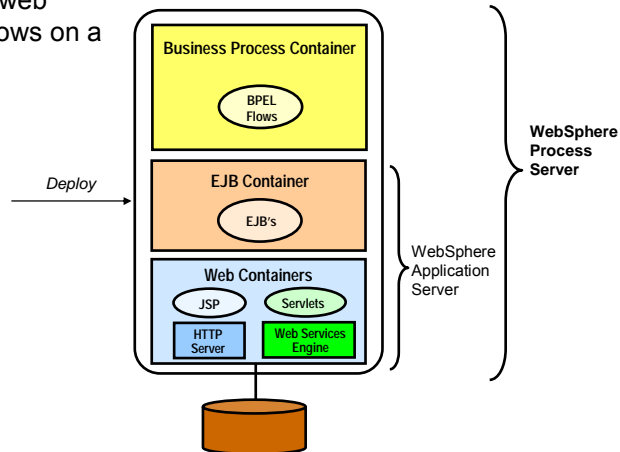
web
ows on a

Business Process Container

BPEL Flows

EJB Container

EJB's

Web Containers

JSP

Servlets

HTTP Server

Web Services Engine

Deploy

WebSphere Application Server

WebSphere Process Server